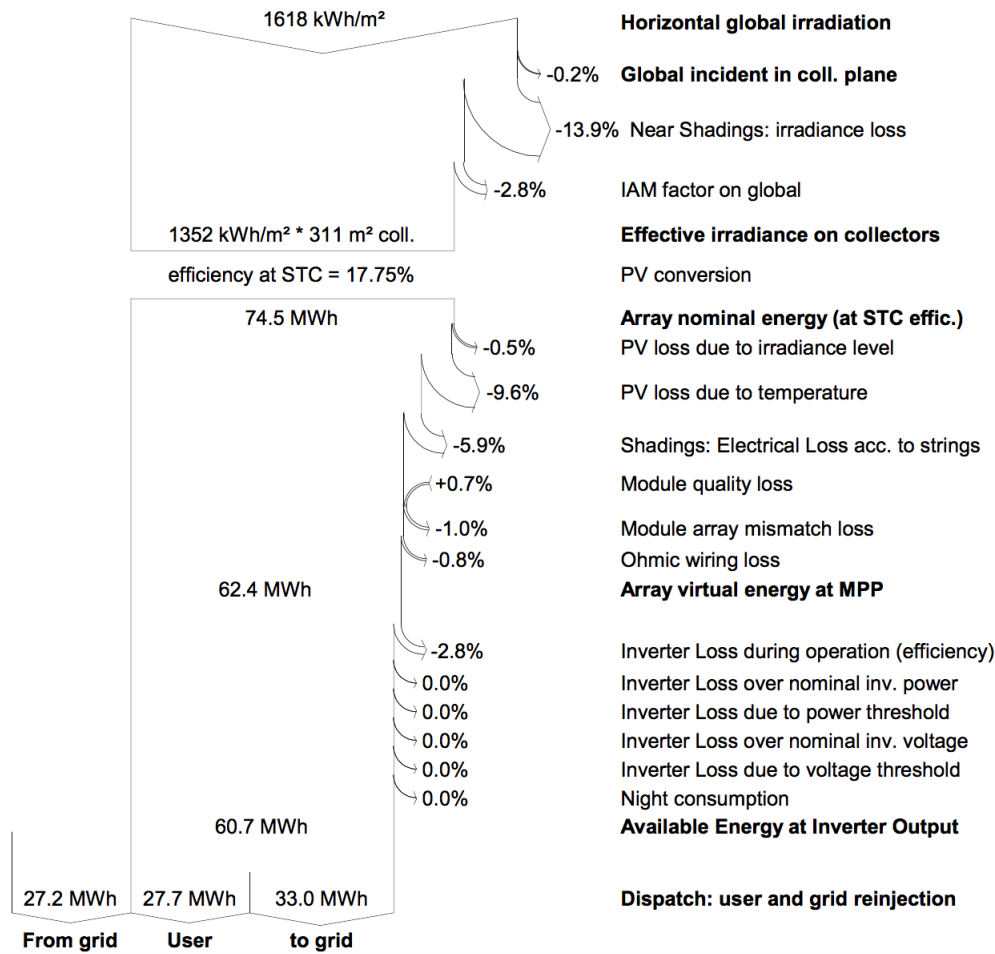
1618 kWh/m² **Horizontal global irradiation**

-0.2% **Global incident in coll. plane**

-13.9% Near Shadings: irradiance loss

-2.8% IAM factor on global

1352 kWh/m² * 311 m² coll. **Effective irradiance on collectors**

efficiency at STC = 17.75% PV conversion

74.5 MWh **Array nominal energy (at STC effic.)**

-0.5% PV loss due to irradiance level

-9.6% PV loss due to temperature

-5.9% Shadings: Electrical Loss acc. to strings

+0.7% Module quality loss

-1.0% Module array mismatch loss

-0.8% Ohmic wiring loss

62.4 MWh **Array virtual energy at MPP**

-2.8% Inverter Loss during operation (efficiency)

0.0% Inverter Loss over nominal inv. power

0.0% Inverter Loss due to power threshold

0.0% Inverter Loss over nominal inv. voltage

0.0% Inverter Loss due to voltage threshold

0.0% Night consumption

60.7 MWh **Available Energy at Inverter Output**

27.2 MWh 27.7 MWh 33.0 MWh **Dispatch: user and grid reinjection**

**From grid** **User** **to grid**